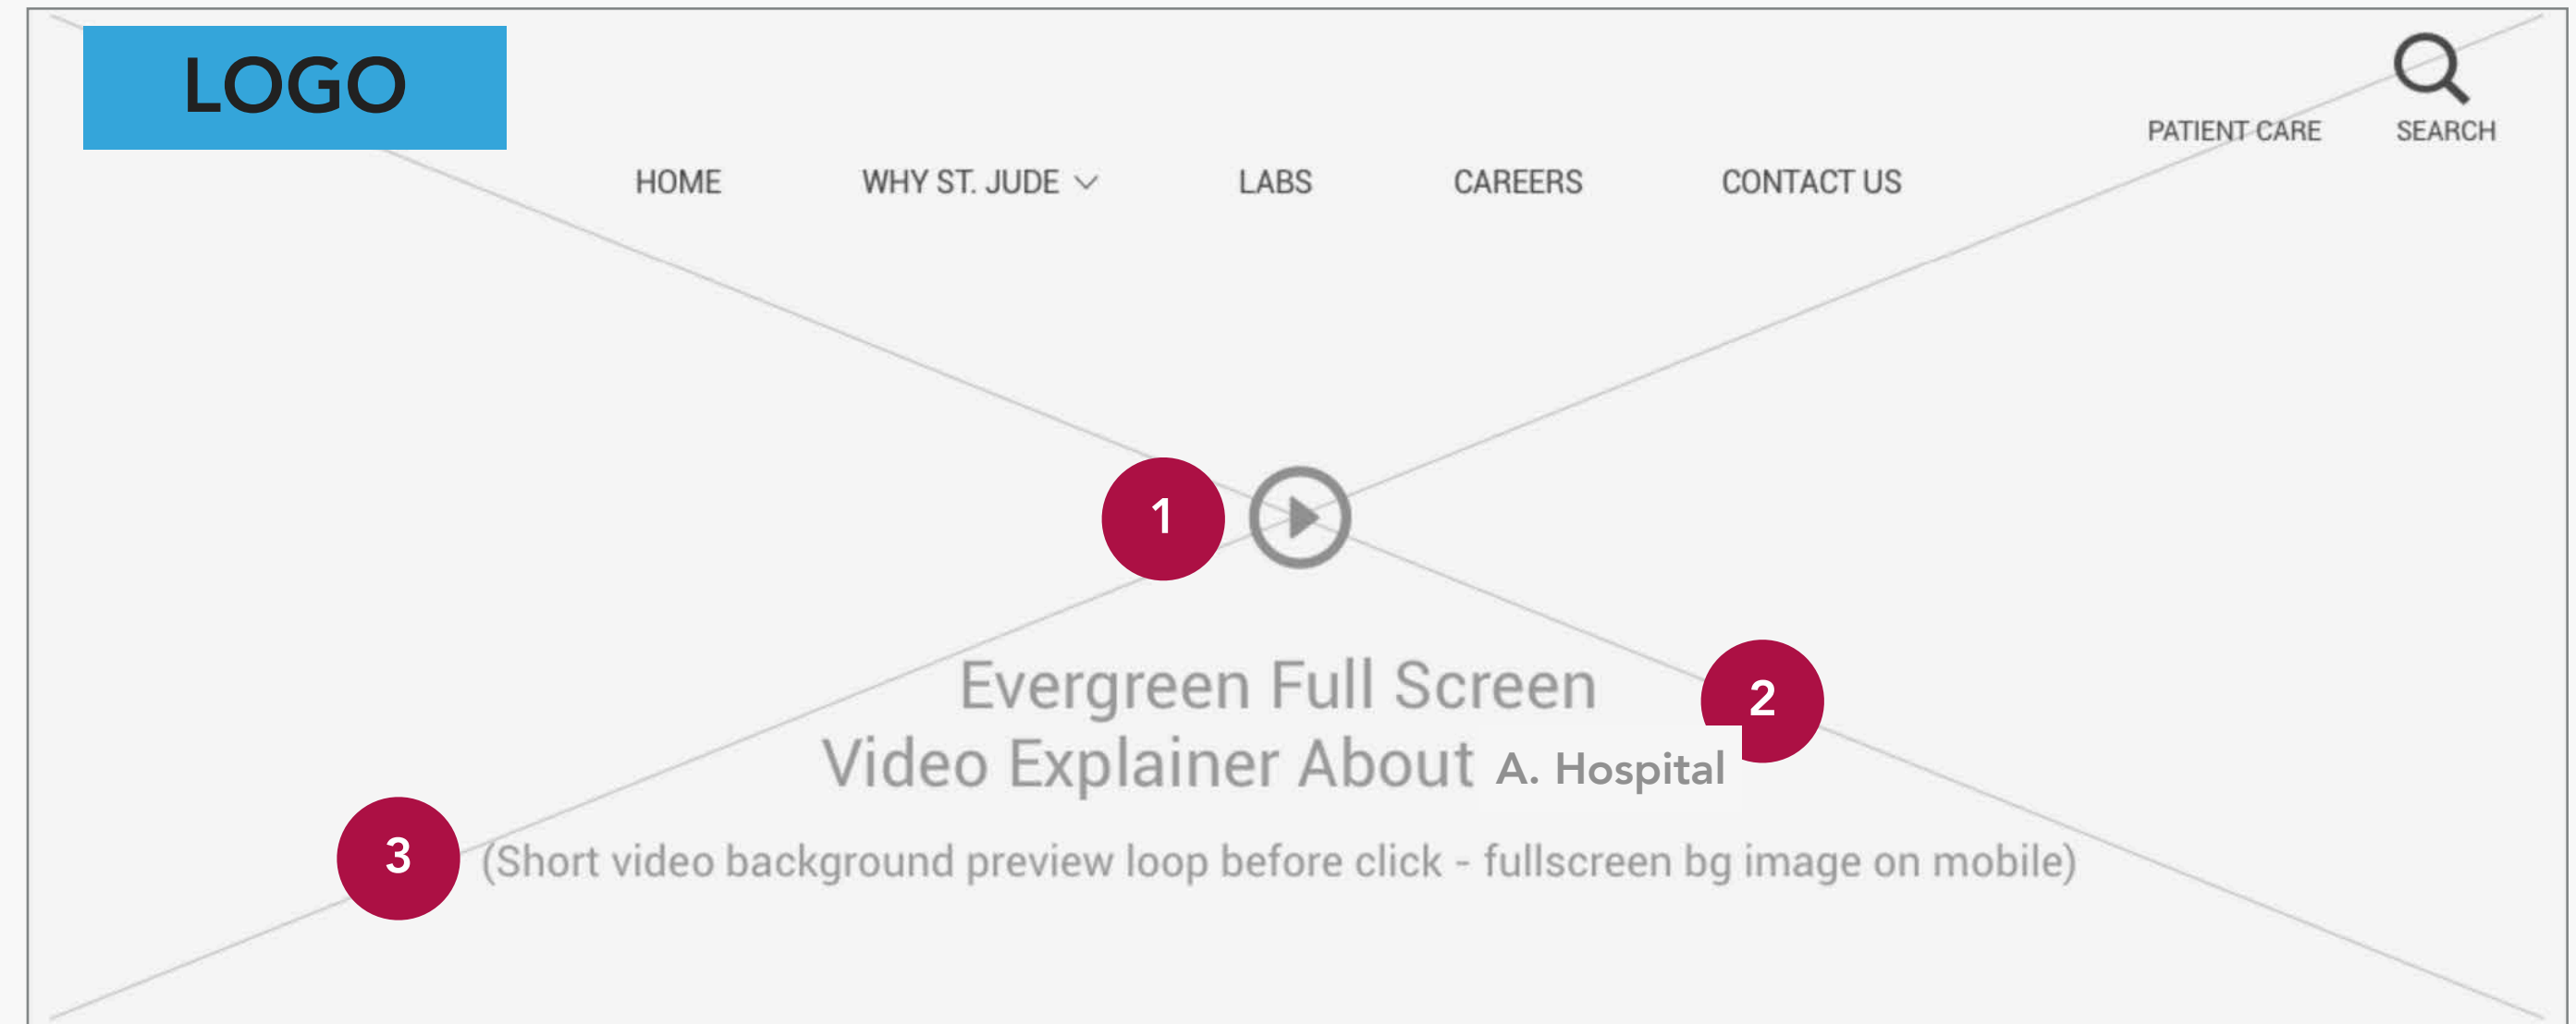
LOGO

PATIENT CARE

SEARCH

HOME

WHY ST. JUDE

LABS

CAREERS

CONTACT US

1

Evergreen Full Screen Video Explainer About A. Hospital

2

3

(Short video background preview loop before click - fullscreen bg image on mobile)